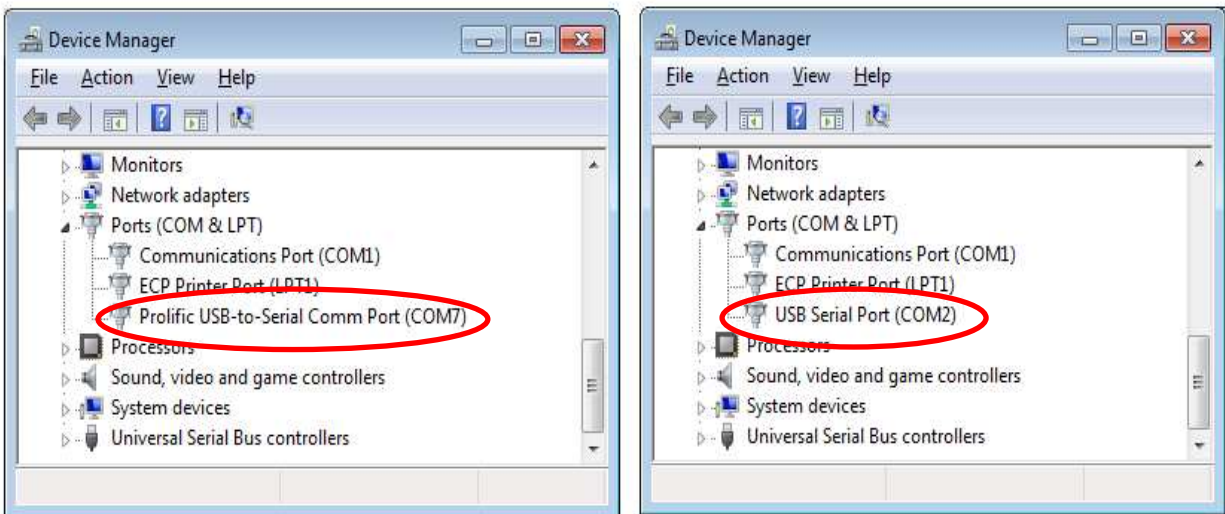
Device Manager

File Action View Help

Monitors
Network adapters
Ports (COM & LPT)
Communications Port (COM1)
ECP Printer Port (LPT1)
Prolific USB-to-Serial Comm Port (COM7)
Processors
Sound, video and game controllers
System devices
Universal Serial Bus controllers

Device Manager

File Action View Help

Monitors
Network adapters
Ports (COM & LPT)
Communications Port (COM1)
ECP Printer Port (LPT1)
USB Serial Port (COM2)
Processors
Sound, video and game controllers
System devices
Universal Serial Bus controllers